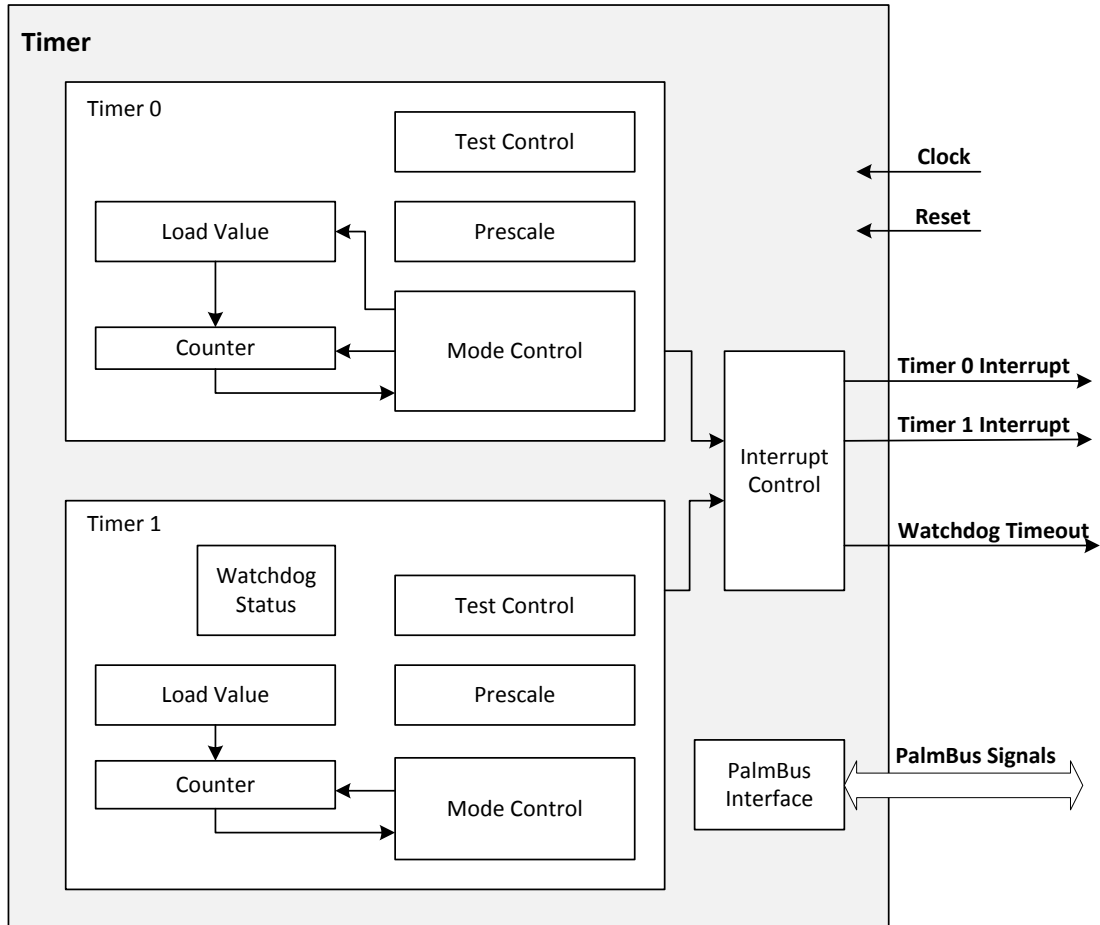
Timer

Timer 0

Test Control

Load Value

Prescale

Counter

Mode Control

Clock

Reset

Timer 0 Interrupt

Timer 1 Interrupt

Interrupt Control

Watchdog Timeout

Timer 1

Watchdog Status

Test Control

Load Value

Prescale

Counter

Mode Control

PalmBus Interface

PalmBus Signals